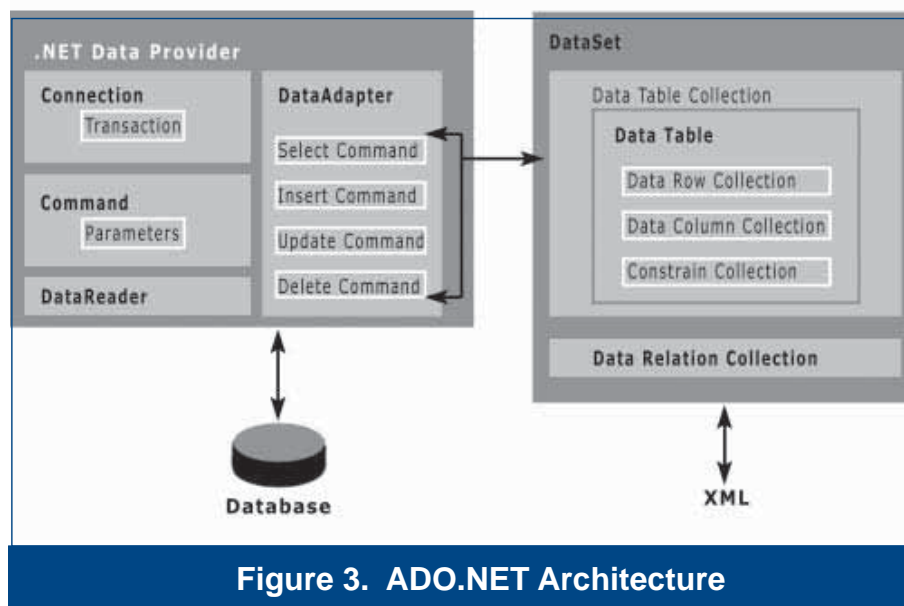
.NET Data Provider

Connection
Transaction

Command
Parameters

DataReader

DataAdapter
Select Command
Insert Command
Update Command
Delete Command

DataSet
Data Table Collection
Data Table
Data Row Collection
Data Column Collection
Constrain Collection

Data Relation Collection

Database

XML

Figure 3. ADO.NET Architecture